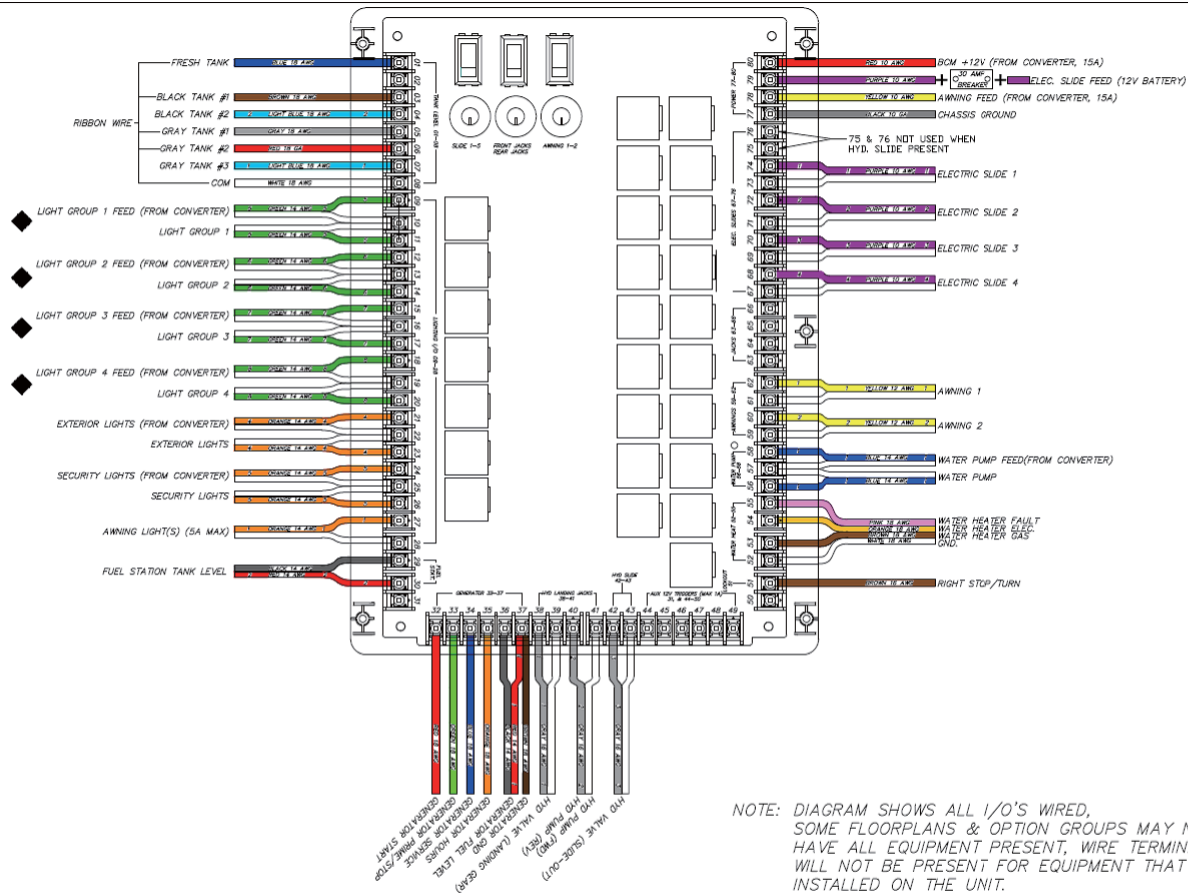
FRESH TANK
BLUE 18 AWG
BLACK TANK #1
BROWN 18 AWG
BLACK TANK #2
LIGHT BLUE 18 AWG
RIBBON WIRE
GRAY TANK #1
GRAY 18 AWG
GRAY TANK #2
RED 18 GA
GRAY TANK #3
LIGHT BLUE 18 AWG
COM
WHITE 18 AWG

LIGHT GROUP 1 FEED (FROM CONVERTER)
LIGHT GROUP 1
LIGHT GROUP 2 FEED (FROM CONVERTER)
LIGHT GROUP 2
LIGHT GROUP 3 FEED (FROM CONVERTER)
LIGHT GROUP 3
LIGHT GROUP 4 FEED (FROM CONVERTER)
LIGHT GROUP 4
GREEN 14 AWG
EXTERIOR LIGHTS (FROM CONVERTER)
EXTERIOR LIGHTS
ORANGE 14 AWG
SECURITY LIGHTS (FROM CONVERTER)
SECURITY LIGHTS
AWNING LIGHT(S) (5A MAX)
ORANGE 14 AWG
FUEL STATION TANK LEVEL
BLACK 14 AWG
RED 14 AWG

01 02 03 04 05 06 07 08 09 10 11 12 13 14 15 16 17 18 19 20 21 22 23 24 25 26 27 28 29 30 31
TANK LEVEL 01-08
LIGHTING O/P 09-28
FUEL LEVEL

SLIDE 1-5
FRONT JACKS REAR JACKS
AWNING 1-2

GENERATOR 32-37
HYD LANDING JACKS 38-41
HYD SLIDE 42-43
AUX 12V TRIGGERS (MAX 1A) 31, & 44-50
32 33 34 35 36 37 38 39 40 41 42 43 44 45 46 47 48 49

GENERATOR START
GENERATOR PRIME/STOP
GENERATOR SERVICE
GENERATOR HOURS
GENERATOR FUEL LEVEL
GENERATOR GND
HYD VALVE (LANDING GEAR)
HYD PUMP (REV)
HYD PUMP (FWD)
HYD VALVE (SLIDE-OUT)

80 79 78 77 76 75 74 73 72 71 70 69 68 67 66 65 64 63 62 61 60 59 58 57 56 55 54 53 52 51 50
POWER 77-80
ELEC. SLIDES 67-76
JACKS 63-66
AWNINGS 59-62
WATER PUMP 56-58
WATER HEAT 52-55

RED 10 AWG
BCM +12V (FROM CONVERTER, 15A)
PURPLE 10 AWG
30 AMP BREAKER
ELEC. SLIDE FEED (12V BATTERY)
YELLOW 10 AWG
AWNING FEED (FROM CONVERTER, 15A)
BLACK 10 GAS
CHASSIS GROUND
75 & 76 NOT USED WHEN HYD. SLIDE PRESENT
PURPLE 10 AWG
ELECTRIC SLIDE 1
ELECTRIC SLIDE 2
ELECTRIC SLIDE 3
ELECTRIC SLIDE 4
YELLOW 12 AWG
AWNING 1
AWNING 2
BLUE 14 AWG
WATER PUMP FEED(FROM CONVERTER)
WATER PUMP
PINK 18 AWG
ORANGE 18 AWG
BROWN 18 AWG
WHITE 18 AWG
WATER HEATER FAULT
WATER HEATER ELEC.
WATER HEATER GAS
GND.
BROWN 18 AWG
RIGHT STOP/TURN

NOTE: DIAGRAM SHOWS ALL I/O'S WIRED, SOME FLOORPLANS & OPTION GROUPS MAY N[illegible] HAVE ALL EQUIPMENT PRESENT, WIRE TERMIN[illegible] WILL NOT BE PRESENT FOR EQUIPMENT THAT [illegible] INSTALLED ON THE UNIT.